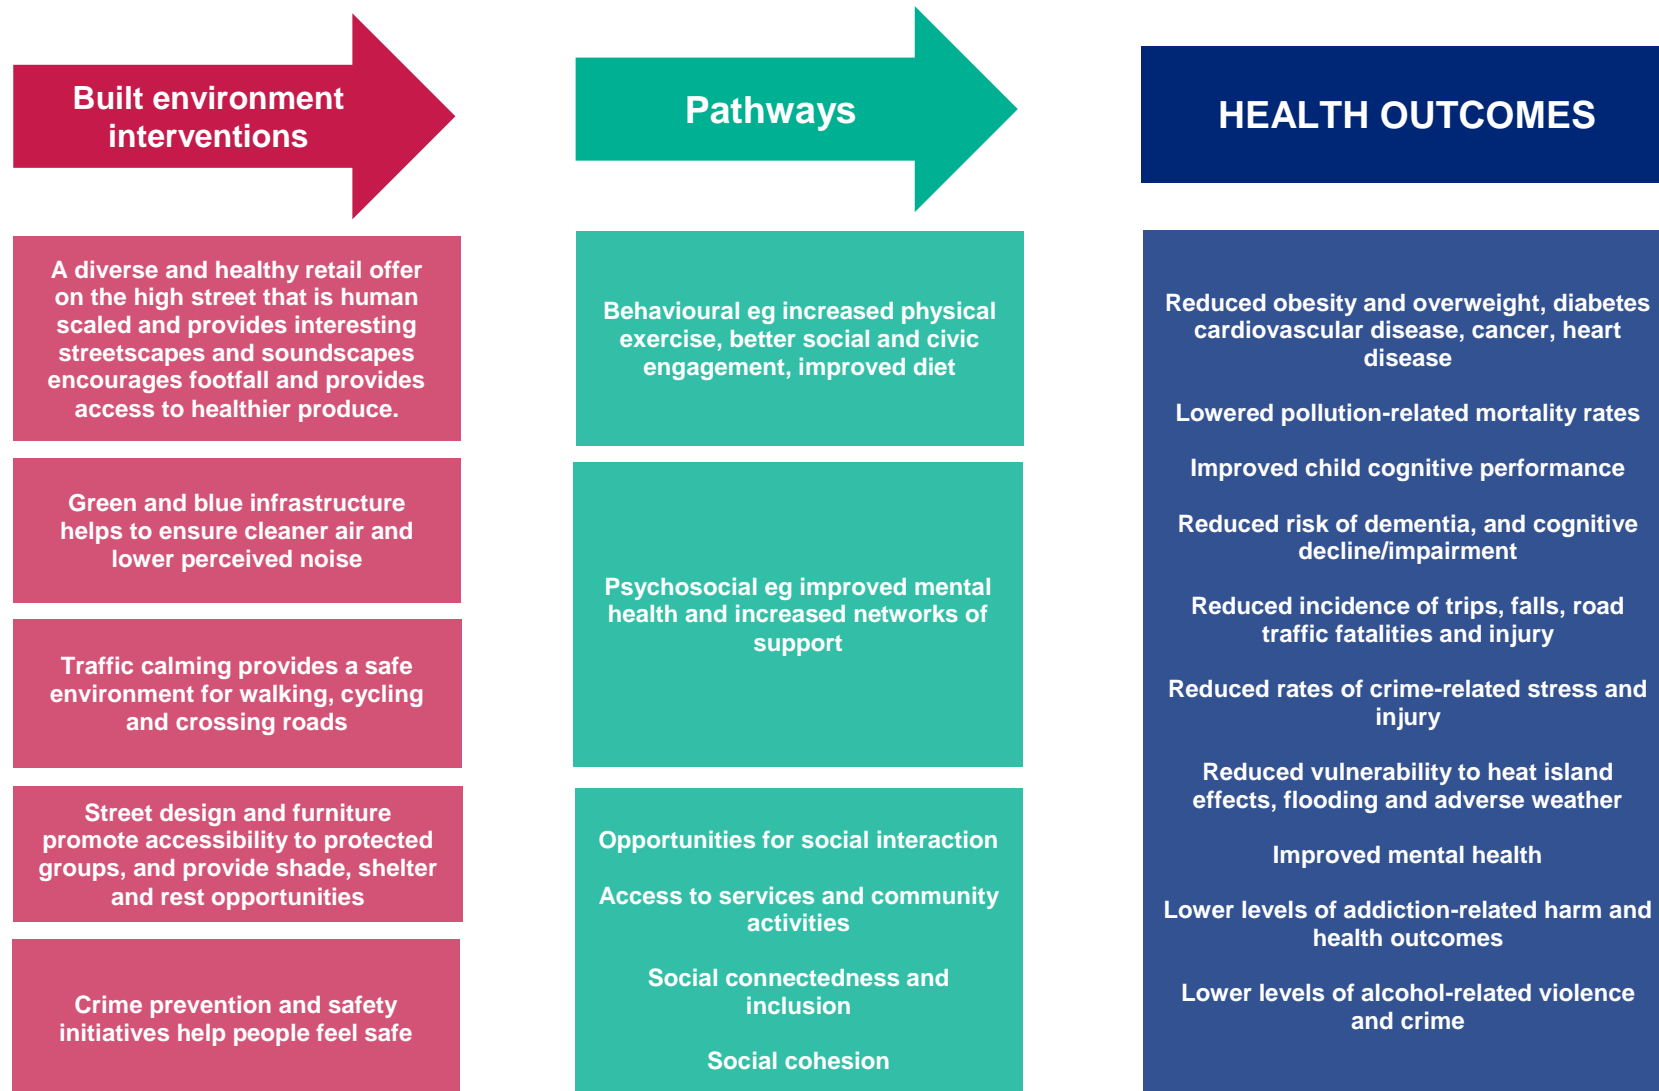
Built environment interventions

Pathways

HEALTH OUTCOMES

A diverse and healthy retail offer on the high street that is human scaled and provides interesting streetscapes and soundscapes encourages footfall and provides access to healthier produce.

Green and blue infrastructure helps to ensure cleaner air and lower perceived noise

Traffic calming provides a safe environment for walking, cycling and crossing roads

Street design and furniture promote accessibility to protected groups, and provide shade, shelter and rest opportunities

Crime prevention and safety initiatives help people feel safe

Behavioural eg increased physical exercise, better social and civic engagement, improved diet

Psychosocial eg improved mental health and increased networks of support

Opportunities for social interaction

Access to services and community activities

Social connectedness and inclusion

Social cohesion

Reduced obesity and overweight, diabetes cardiovascular disease, cancer, heart disease

Lowered pollution-related mortality rates

Improved child cognitive performance

Reduced risk of dementia, and cognitive decline/impairment

Reduced incidence of trips, falls, road traffic fatalities and injury

Reduced rates of crime-related stress and injury

Reduced vulnerability to heat island effects, flooding and adverse weather

Improved mental health

Lower levels of addiction-related harm and health outcomes

Lower levels of alcohol-related violence and crime